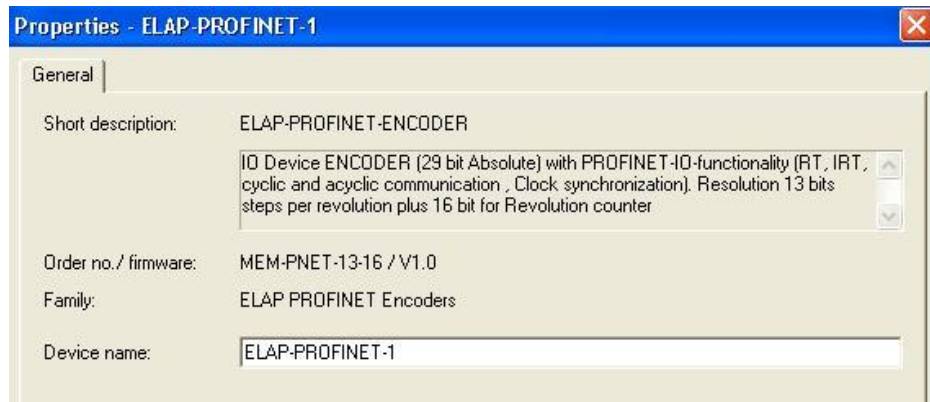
Properties - ELAP-PROFINET-1

General

Short description: ELAP-PROFINET-ENCODER

IO Device ENCODER (29 bit Absolute) with PROFINET-IO-functionality (RT, IRT, cyclic and acyclic communication , Clock synchronization). Resolution 13 bits steps per revolution plus 16 bit for Revolution counter

Order no./ firmware: MEM-PNET-13-16 / V1.0

Family: ELAP PROFINET Encoders

Device name: ELAP-PROFINET-1